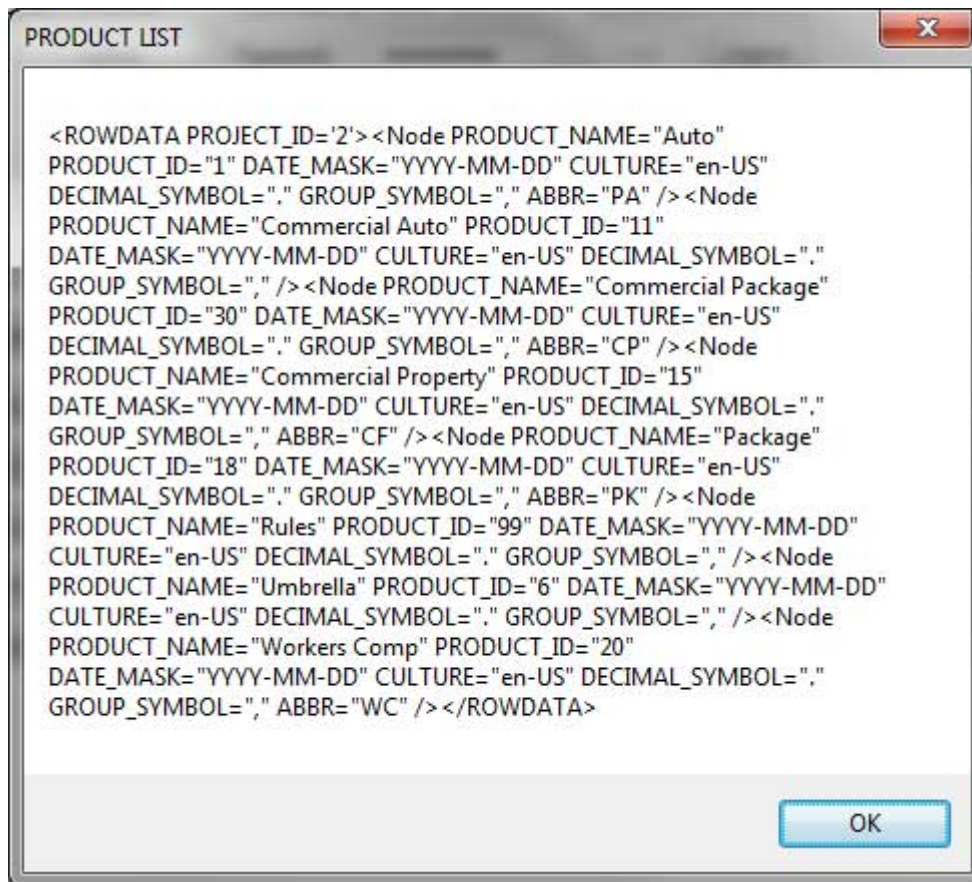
PRODUCT LIST

<ROWDATA PROJECT_ID='2'><Node PRODUCT_NAME="Auto" PRODUCT_ID="1" DATE_MASK="YYYY-MM-DD" CULTURE="en-US" DECIMAL_SYMBOL="." GROUP_SYMBOL="," ABBR="PA" /><Node PRODUCT_NAME="Commercial Auto" PRODUCT_ID="11" DATE_MASK="YYYY-MM-DD" CULTURE="en-US" DECIMAL_SYMBOL="." GROUP_SYMBOL="," /><Node PRODUCT_NAME="Commercial Package" PRODUCT_ID="30" DATE_MASK="YYYY-MM-DD" CULTURE="en-US" DECIMAL_SYMBOL="." GROUP_SYMBOL="," ABBR="CP" /><Node PRODUCT_NAME="Commercial Property" PRODUCT_ID="15" DATE_MASK="YYYY-MM-DD" CULTURE="en-US" DECIMAL_SYMBOL="." GROUP_SYMBOL="," ABBR="CF" /><Node PRODUCT_NAME="Package" PRODUCT_ID="18" DATE_MASK="YYYY-MM-DD" CULTURE="en-US" DECIMAL_SYMBOL="." GROUP_SYMBOL="," ABBR="PK" /><Node PRODUCT_NAME="Rules" PRODUCT_ID="99" DATE_MASK="YYYY-MM-DD" CULTURE="en-US" DECIMAL_SYMBOL="." GROUP_SYMBOL="," /><Node PRODUCT_NAME="Umbrella" PRODUCT_ID="6" DATE_MASK="YYYY-MM-DD" CULTURE="en-US" DECIMAL_SYMBOL="." GROUP_SYMBOL="," /><Node PRODUCT_NAME="Workers Comp" PRODUCT_ID="20" DATE_MASK="YYYY-MM-DD" CULTURE="en-US" DECIMAL_SYMBOL="." GROUP_SYMBOL="," ABBR="WC" /></ROWDATA>

OK